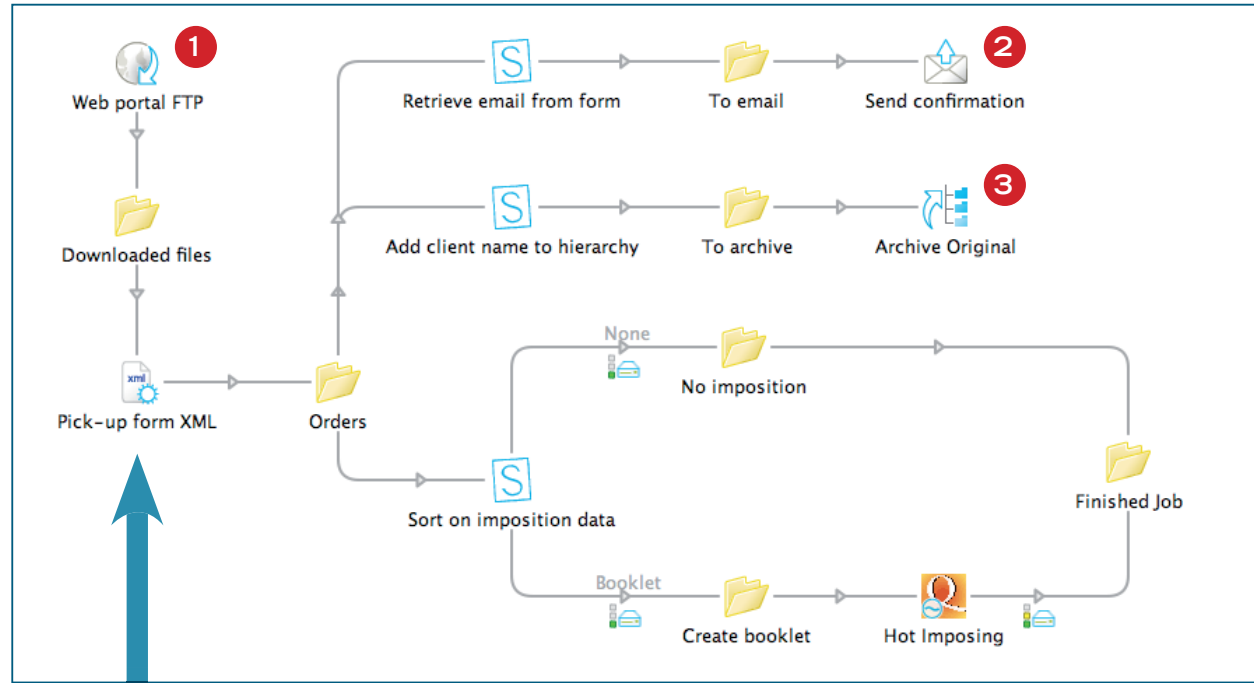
1
Web portal FTP

Downloaded files

xml
Pick-up form XML

Orders

Retrieve email from form

To email

Send confirmation

2

Add client name to hierarchy

To archive

Archive Original

3

None

No imposition

Finished Job

Sort on imposition data

Booklet

Create booklet

Hot Imposing